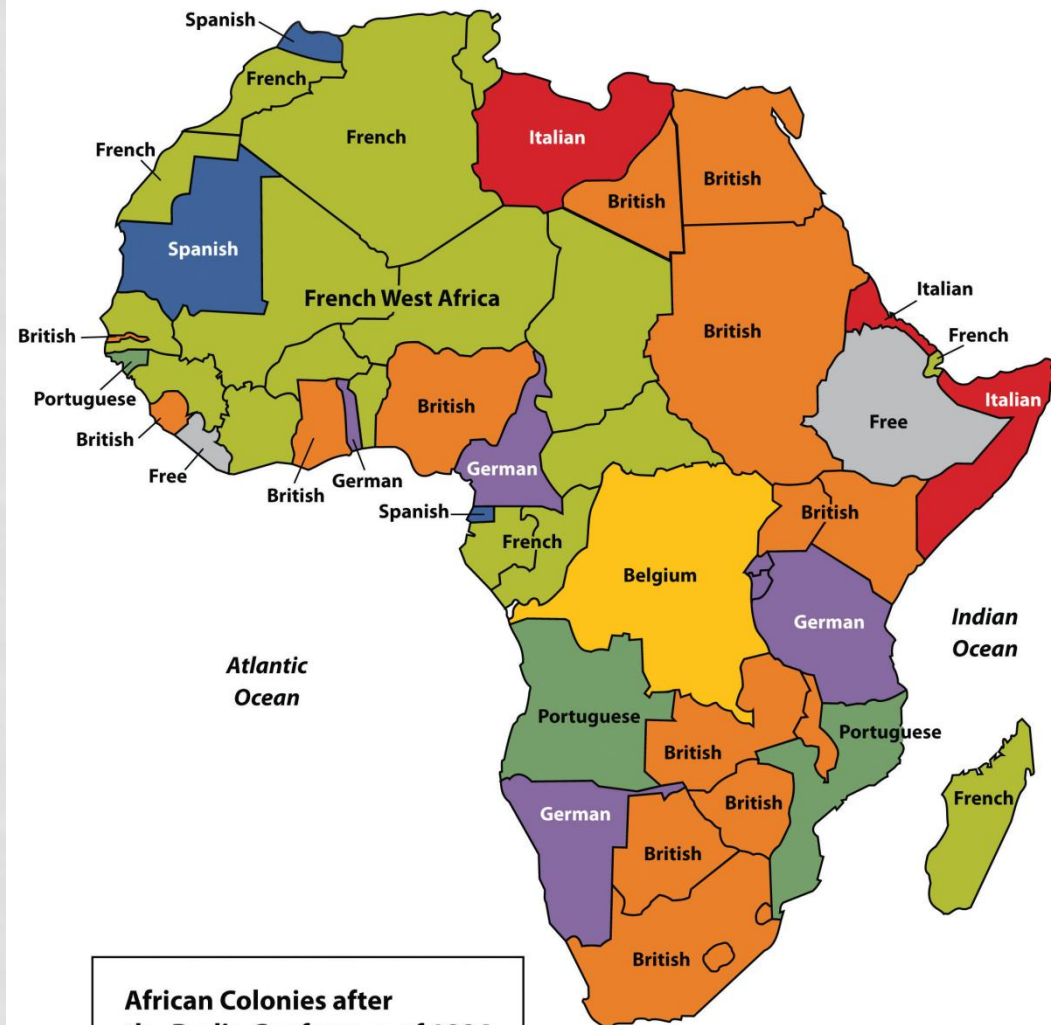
Spanish
French
French
French
Italian
British
British
Spanish
French West Africa
British
Italian
British
French
Portuguese
British
Free
Italian
British
Free
British
German
German
Spanish
British
French
Belgium
German
Indian Ocean
Atlantic Ocean
Portuguese
Portuguese
British
French
British
German
British
British

African Colonies after
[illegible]